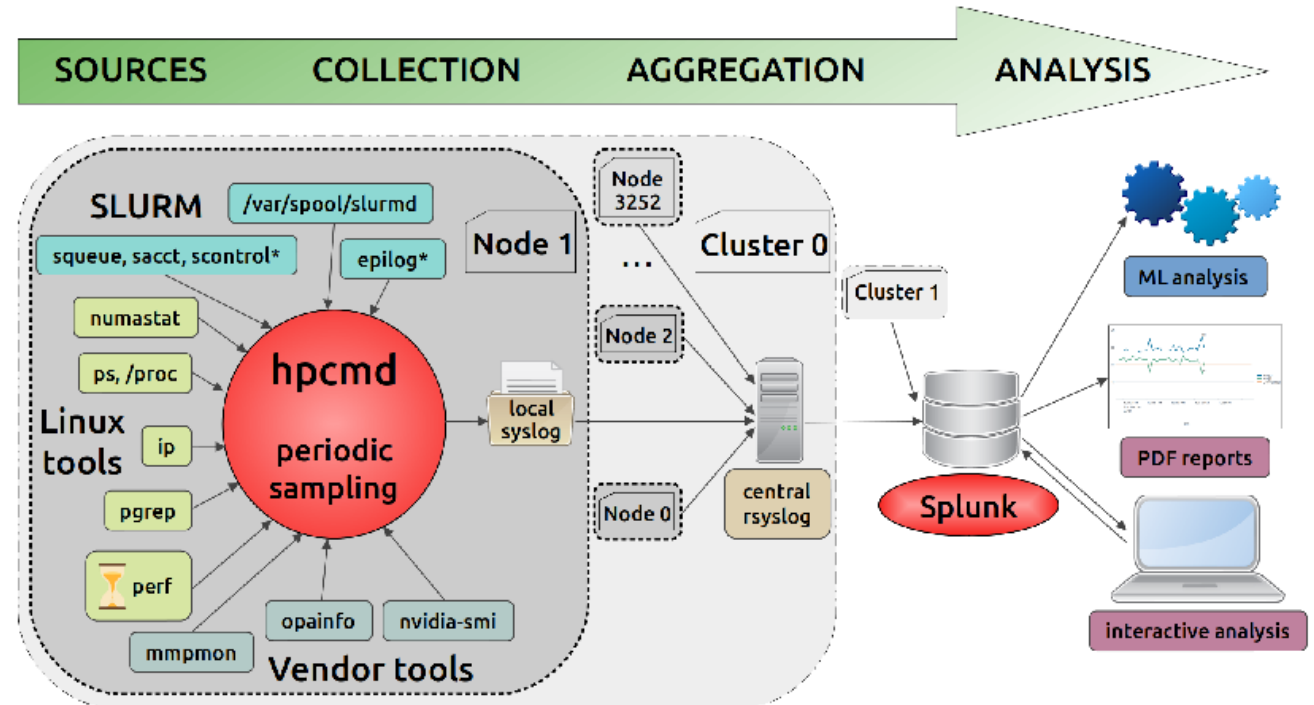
SOURCES COLLECTION AGGREGATION ANALYSIS

SLURM

/var/spool/slurmd

squeue, sacct, scontrol*

epilog*

Node 1

Node 3252

...

Cluster 0

Cluster 1

numastat

ps, /proc

Linux tools

ip

pgrep

perf

hpcmd

periodic sampling

local syslog

Node 2

Node 0

central rsyslog

Splunk

ML analysis

PDF reports

interactive analysis

mmpmon

opainfo

nvidia-smi

Vendor tools